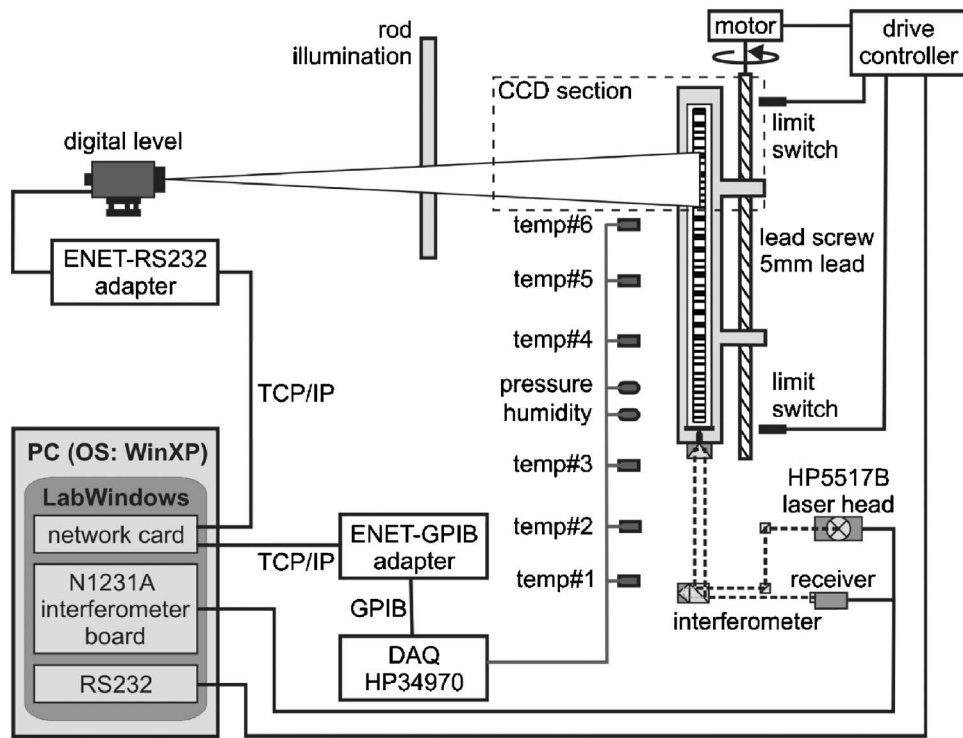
rod illumination

motor

drive controller

CCD section

digital level

limit switch

temp#6

lead screw 5mm lead

ENET-RS232 adapter

temp#5

temp#4

TCP/IP

pressure

humidity

limit switch

PC (OS: WinXP)

temp#3

LabWindows

HP5517B laser head

network card

temp#2

TCP/IP

ENET-GPIB adapter

N1231A interferometer board

temp#1

receiver

GPIB

interferometer

DAQ HP34970

RS232